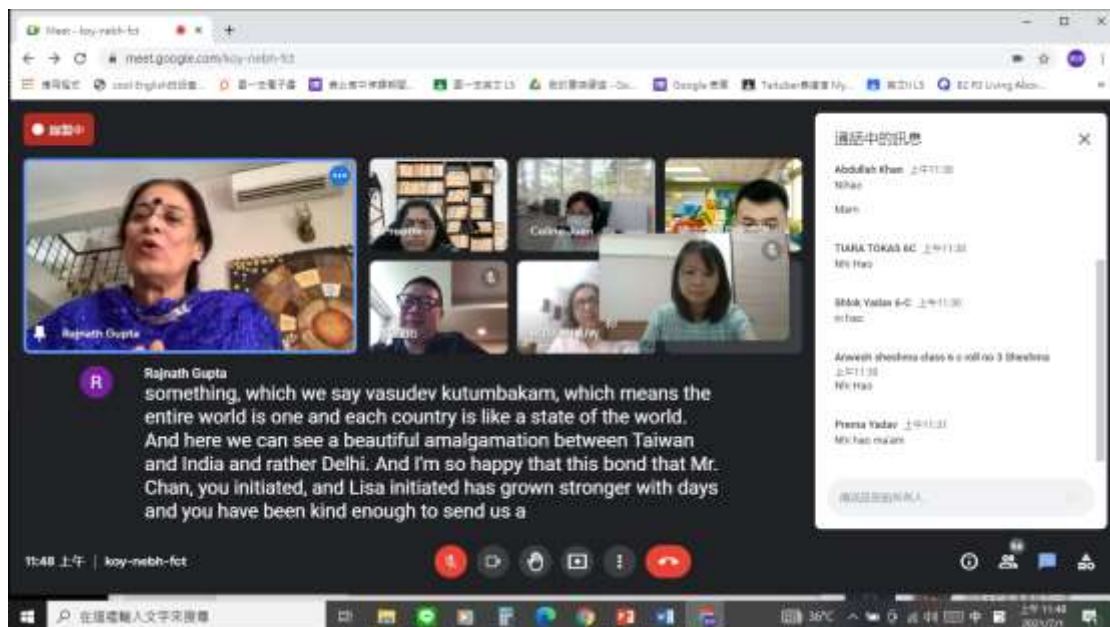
Meet - koy-nebh-fct
meet.google.com/koy-nebh-fct

錄製中

Rajnath Gupta

Rajnath Gupta
something, which we say vasudev kutumbakam, which means the entire world is one and each country is like a state of the world. And here we can see a beautiful amalgamation between Taiwan and India and rather Delhi. And I'm so happy that this bond that Mr. Chan, you initiated, and Lisa initiated has grown stronger with days and you have been kind enough to send us a

通話中的訊息

Abdullah Khan 上午11:30
Nihao
Mam

TIARA TOKAS 6C 上午11:30
Ni Hao

Shlok Yadav 6-C 上午11:30
ni hao

Anwesh shoshma class 6 c roll no 3 Shoshma 上午11:30
Ni Hao

Prerna Yadav 上午11:31
Ni hao ma'am

傳送訊息給所有人

11:48 上午 | koy-nebh-fct

在這裡輸入文字來搜尋
36°C
上午 11:48